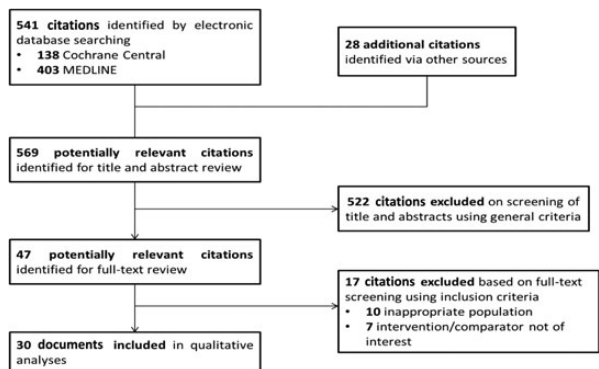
**541 citations** identified by electronic database searching
- **138** Cochrane Central
- **403** MEDLINE

**28 additional citations** identified via other sources

**569 potentially relevant citations** identified for title and abstract review

**522 citations excluded** on screening of title and abstracts using general criteria

**47 potentially relevant citations** identified for full-text review

**17 citations excluded** based on full-text screening using inclusion criteria
- **10** inappropriate population
- **7** intervention/comparator not of interest

**30 documents included** in qualitative analyses